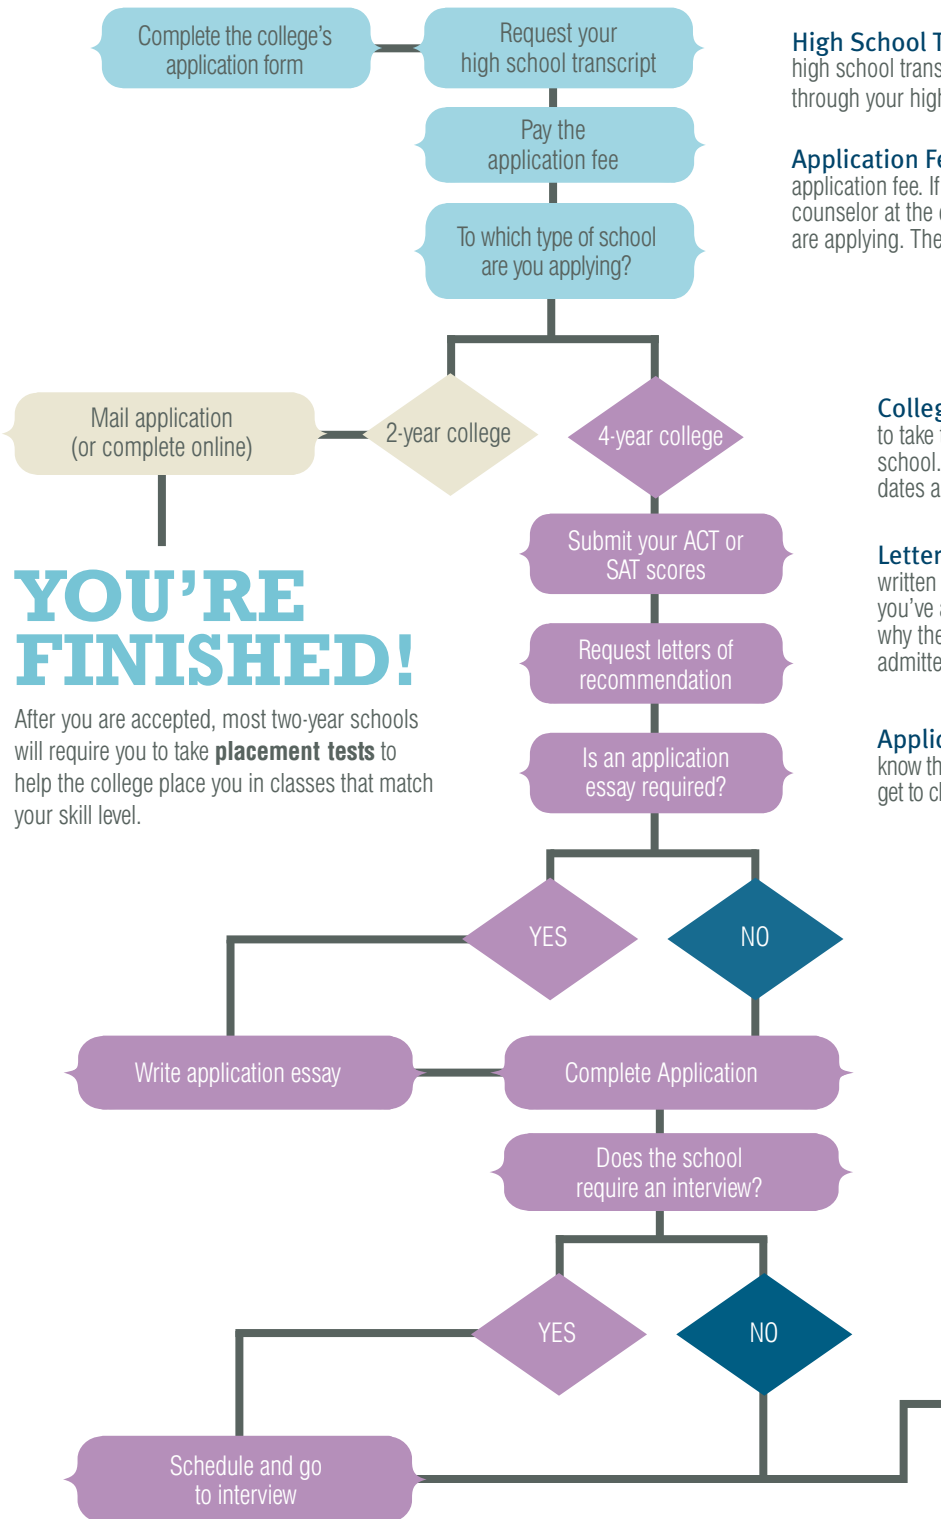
Complete the college's application form

Request your high school transcript

Pay the application fee

To which type of school are you applying?

Mail application (or complete online)

2-year college

4-year college

YOU'RE FINISHED!

After you are accepted, most two-year schools will require you to take **placement tests** to help the college place you in classes that match your skill level.

Submit your ACT or SAT scores

Request letters of recommendation

Is an application essay required?

YES

NO

Write application essay

Complete Application

Does the school require an interview?

YES

NO

Schedule and go to interview

High School T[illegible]
high school trans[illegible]
through your high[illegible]

Application Fe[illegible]
application fee. If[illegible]
counselor at the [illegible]
are applying. The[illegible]

Colleg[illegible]
to take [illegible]
school. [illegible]
dates a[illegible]

Letter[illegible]
written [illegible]
you've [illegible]
why the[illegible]
admitte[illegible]

Applic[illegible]
know th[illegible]
get to c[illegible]